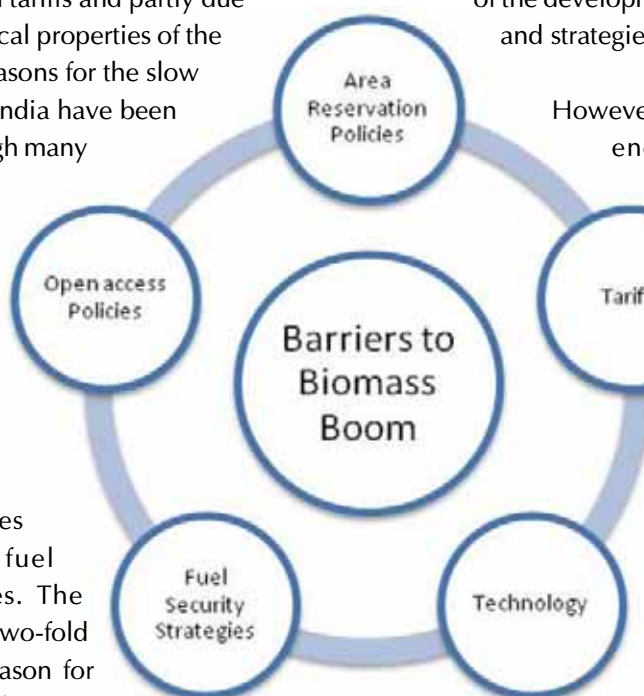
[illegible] tariffs and partly due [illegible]cal properties of the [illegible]asons for the slow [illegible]ndia have been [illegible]gh many

of the developm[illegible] and strategie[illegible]

Howeve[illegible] en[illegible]

Area Reservation Policies

Open access Policies

Barriers to Biomass Boom

Tarif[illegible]

Fuel Security Strategies

Technology

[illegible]es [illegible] fuel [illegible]es. The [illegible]wo-fold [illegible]ason for